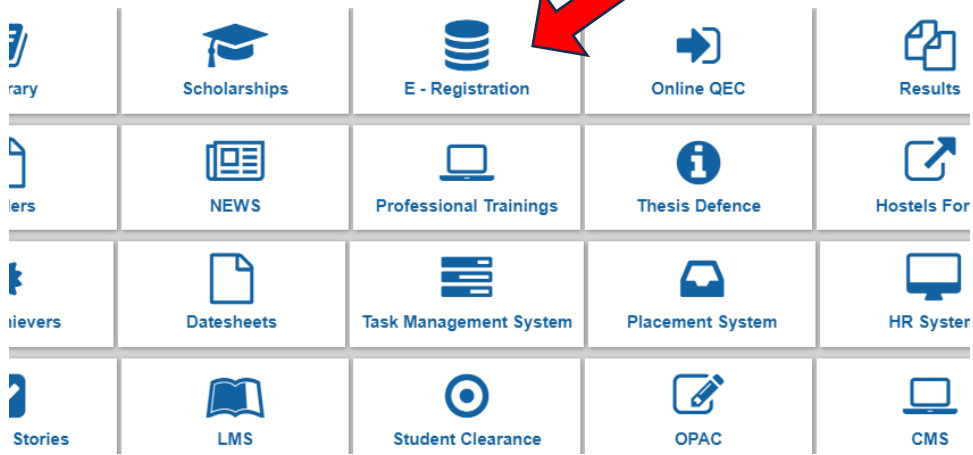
rary

Scholarships

E - Registration

Online QEC

Results

lers

NEWS

Professional Trainings

Thesis Defence

Hostels For

hievers

Datesheets

Task Management System

Placement System

HR Syster

Stories

LMS

Student Clearance

OPAC

CMS